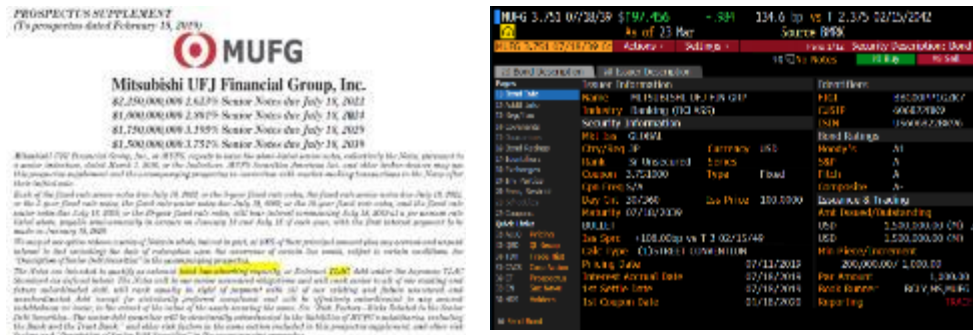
PROSPECTUS SUPPLEMENT
(To prospectus dated February 18, 2019)

MUFG

Mitsubishi UFJ Financial Group, Inc.
$2,250,000,000 2.623% Senior Notes due July 18, 2022
$1,000,000,000 2.801% Senior Notes due July 18, 2024
$1,750,000,000 3.195% Senior Notes due July 18, 2029
$1,500,000,000 3.751% Senior Notes due July 18, 2039

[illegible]

MUFG 3.751 07/18/39 $ 97.456 -.384 134.6 bp vs T 2.375 02/15/2042
As of 23 Mar Source BVAL
MUFG 3.751 07/18/39 Corp Actions Settings Security Description: Bond
Notes Buy Sell
Bond Description All Issuer Description
Pages
Issuer Information
Name MITSUBISHI UFJ FIN GRP
Industry Banking (BCLASS)
Security Information
Mkt Iss GLOBAL
Ctry/Reg JP Currency USD
Rank Sr Unsecured Series
Coupon 3.751000 Type Fixed
Cpn Freq S/A
Day Cnt 30/360 Iss Price 100.0000
Maturity 07/18/2039
BULLET
Iss Sprd +160.00bp vs T 3 02/15/49
Calc Type (1)STREET CONVENTION
Pricing Date 07/11/2019
Interest Accrual Date 07/18/2019
1st Settle Date 07/18/2019
1st Coupon Date 01/18/2020
Identifiers
FIGI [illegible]
CUSIP 606822BK9
ISIN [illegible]
Bond Ratings
Moody's A1
S&P A-
Fitch A
Composite A-
Issuance & Trading
Amt Issued/Outstanding
USD 1,500,000.00 (M)
USD 1,500,000.00 (M)
Min Piece/Increment
200,000.00 / 1,000.00
Par Amount 1,000.00
Book Runner BCLY,MS,MUFG
Reporting TRACE